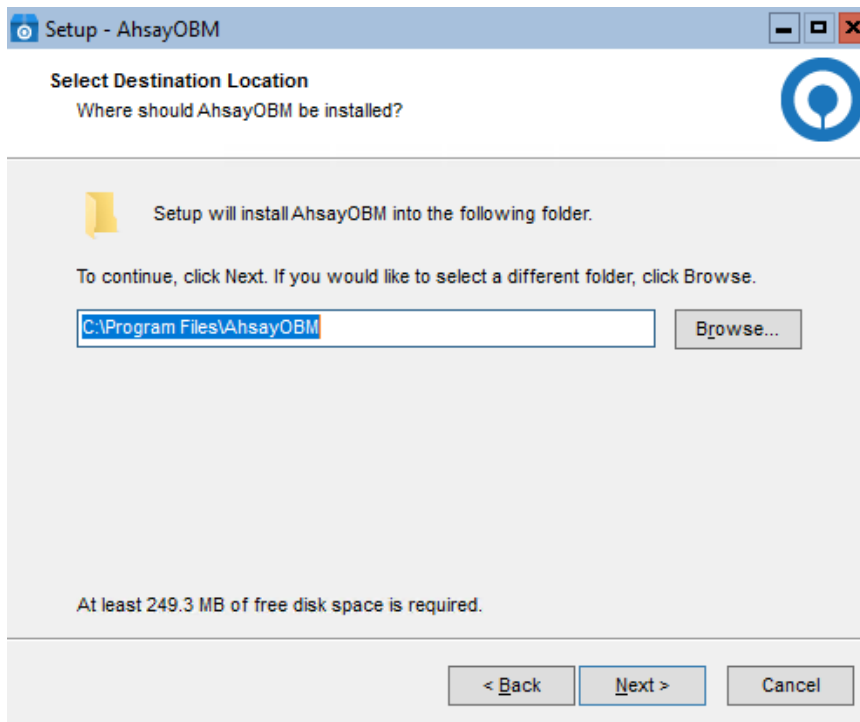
Setup - AhsayOBM

Select Destination Location
Where should AhsayOBM be installed?

Setup will install AhsayOBM into the following folder.

To continue, click Next. If you would like to select a different folder, click Browse.

C:\Program Files\AhsayOBM

Browse...

At least 249.3 MB of free disk space is required.

< Back
Next >
Cancel